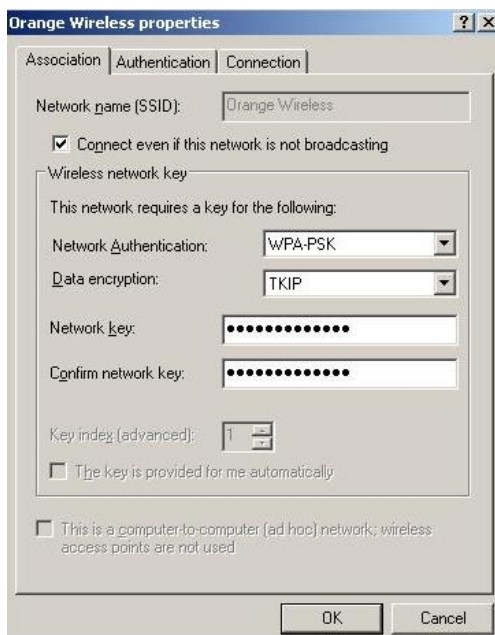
Orange Wireless properties ? X

Association | Authentication | Connection

Network name (SSID): Orange Wireless

Connect even if this network is not broadcasting

Wireless network key

This network requires a key for the following:

Network Authentication: WPA-PSK

Data encryption: TKIP

Network key: •••••••••••••

Confirm network key: •••••••••••••

Key index (advanced): 1

The key is provided for me automatically

This is a computer-to-computer (ad hoc) network; wireless access points are not used

OK Cancel